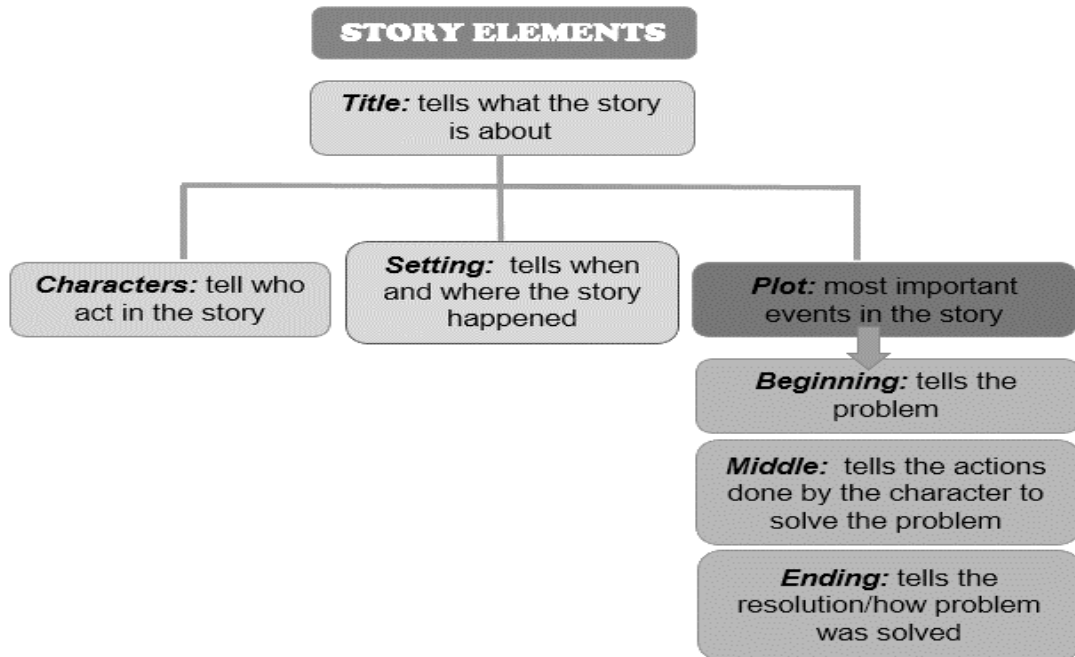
STORY ELEMENTS

Title: tells what the story is about

Characters: tell who act in the story

Setting: tells when and where the story happened

Plot: most important events in the story

Beginning: tells the problem

Middle: tells the actions done by the character to solve the problem

Ending: tells the resolution/how problem was solved